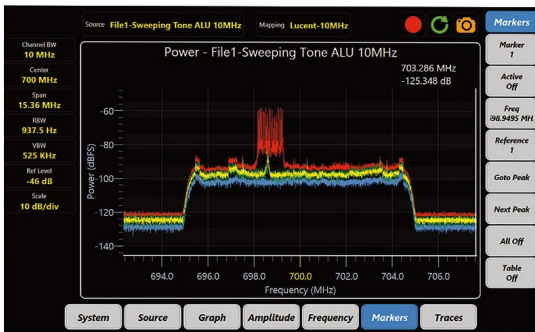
Source File1-Sweeping Tone ALU 10MHz
Mapping Lucent-10MHz

Markers

Channel BW
10 MHz

Center
700 MHz

Span
15.36 MHz

RBW
937.5 Hz

VBW
525 KHz

Ref Level
-46 dB

Scale
10 dB/div

Power - File1-Sweeping Tone ALU 10MHz

703.286 MHz
-125.348 dB

-60
-80
-100
-120
-140

Power (dBFS)

694.0
696.0
698.0
700.0
702.0
704.0
706.0

Frequency (MHz)

Marker
1

Active
Off

Freq
698.9495 MH

Reference
1

Goto Peak

Next Peak

All Off

Table
Off

System
Source
Graph
Amplitude
Frequency
Markers
Traces